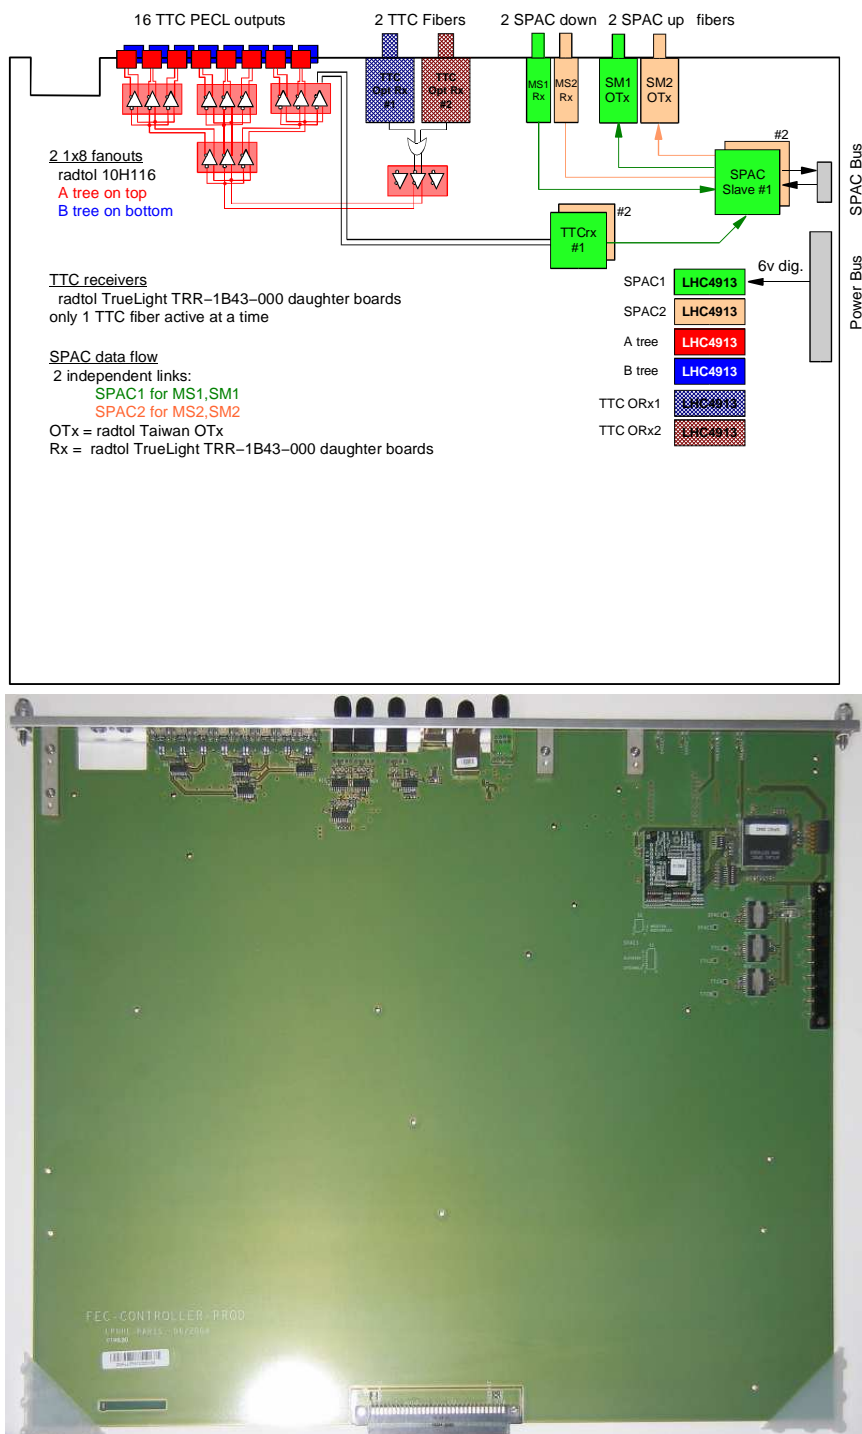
16 TTC PECL outputs

2 TTC Fibers

2 SPAC down 2 SPAC up fibers

TTC Opt Rx #1

TTC Opt Rx #2

MS1 Rx

MS2 Rx

SM1 OTx

SM2 OTx

#2

SPAC Slave #1

SPAC Bus

#2

TTCrx #1

2 1x8 fanouts
radtol 10H116
A tree on top
B tree on bottom

6v dig.

Power Bus

TTC receivers
radtol TrueLight TRR−1B43−000 daughter boards
only 1 TTC fiber active at a time

SPAC data flow
2 independent links:
SPAC1 for MS1,SM1
SPAC2 for MS2,SM2
OTx = radtol Taiwan OTx
Rx = radtol TrueLight TRR−1B43−000 daughter boards

SPAC1 LHC4913

SPAC2 LHC4913

A tree LHC4913

B tree LHC4913

TTC ORx1 LHC4913

TTC ORx2 LHC4913

FEC-CONTROLLER-PROD
LPNHE PARIS - 09/2006
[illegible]